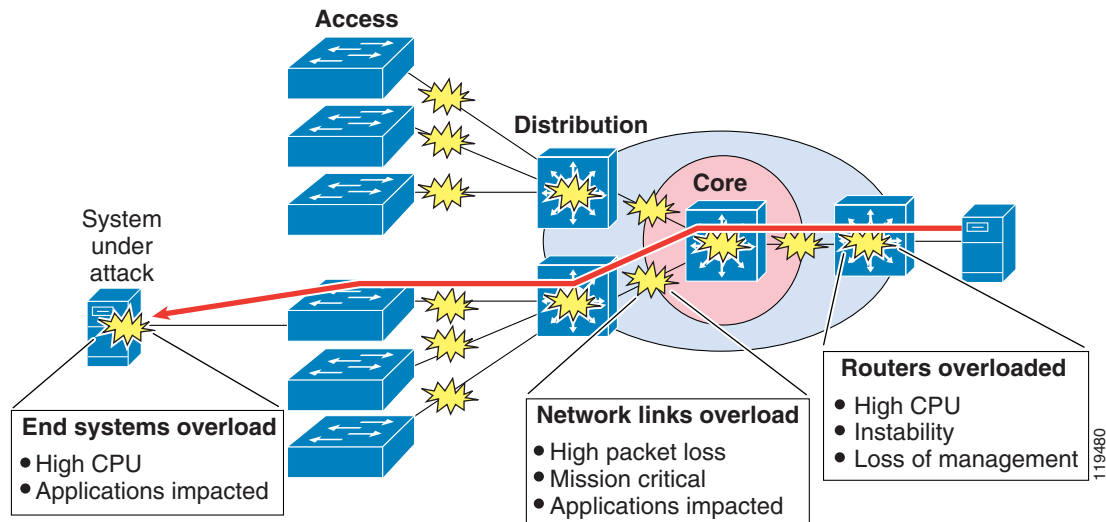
Access

Distribution

Core

System under attack

End systems overload
• High CPU
• Applications impacted

Network links overload
• High packet loss
• Mission critical
• Applications impacted

Routers overloaded
• High CPU
• Instability
• Loss of management

119480